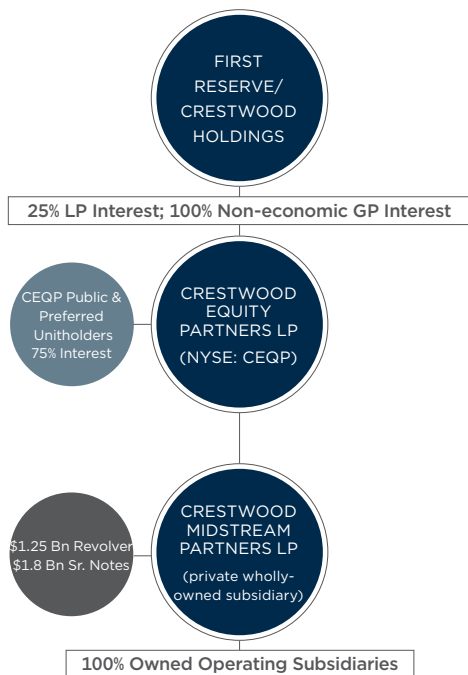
FIRST RESERVE/ CRESTWOOD HOLDINGS

25% LP Interest; 100% Non-economic GP Interest

CEQP Public & Preferred Unitholders 75% Interest

CRESTWOOD EQUITY PARTNERS LP (NYSE: CEQP)

$1.25 Bn Revolver $1.8 Bn Sr. Notes

CRESTWOOD MIDSTREAM PARTNERS LP (private wholly-owned subsidiary)

100% Owned Operating Subsidiaries